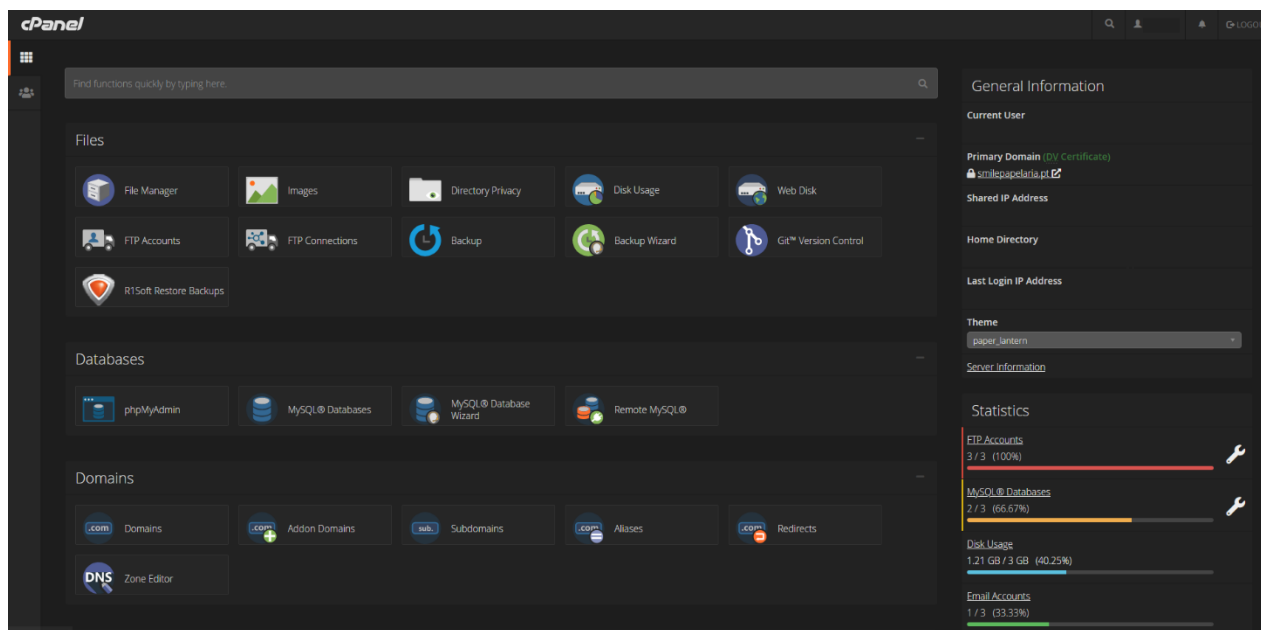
cPanel

LOGO

Find functions quickly by typing here.

Files

File Manager
Images
Directory Privacy
Disk Usage
Web Disk
FTP Accounts
FTP Connections
Backup
Backup Wizard
Git™ Version Control
R1Soft Restore Backups

Databases

phpMyAdmin
MySQL® Databases
MySQL® Database Wizard
Remote MySQL®

Domains

.com Domains
.com Addon Domains
sub. Subdomains
.com Aliases
.com Redirects
DNS Zone Editor

General Information

Current User

Primary Domain (DV Certificate)
smilepapelaria.pt

Shared IP Address

Home Directory

Last Login IP Address

Theme
paper_lantern

Server Information

Statistics

FTP Accounts
3 / 3 (100%)

MySQL® Databases
2 / 3 (66.67%)

Disk Usage
1.21 GB / 3 GB (40.25%)

Email Accounts
1 / 3 (33.33%)